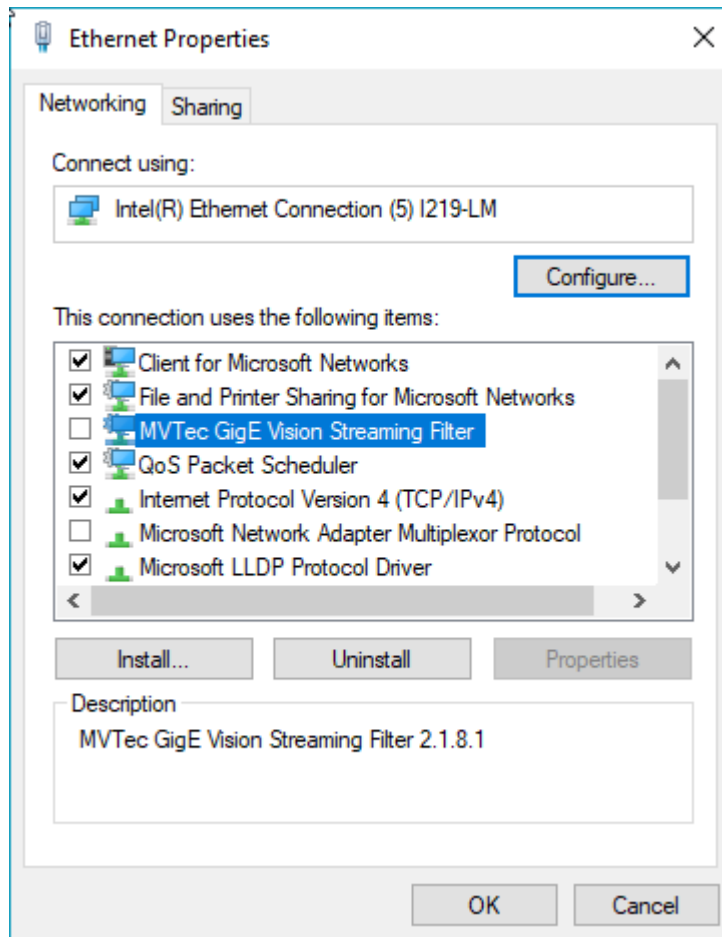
Ethernet Properties

Networking Sharing

Connect using:

Intel(R) Ethernet Connection (5) I219-LM

Configure...

This connection uses the following items:

Client for Microsoft Networks
File and Printer Sharing for Microsoft Networks
MVTec GigE Vision Streaming Filter
QoS Packet Scheduler
Internet Protocol Version 4 (TCP/IPv4)
Microsoft Network Adapter Multiplexor Protocol
Microsoft LLDP Protocol Driver

Install... Uninstall Properties

Description
MVTec GigE Vision Streaming Filter 2.1.8.1

OK Cancel